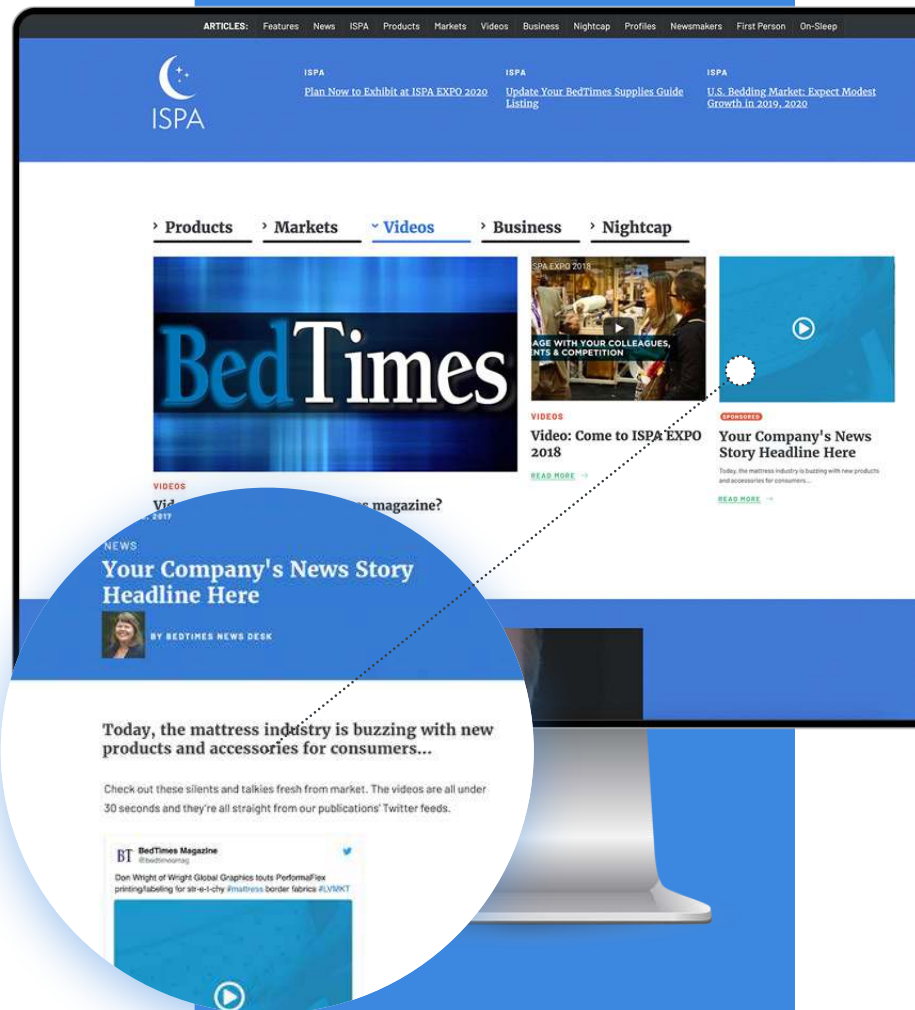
ARTICLES: Features News ISPA Products Markets Videos Business Nightcap Profiles Newsmakers First Person On-Sleep

ISPA

ISPA
Plan Now to Exhibit at ISPA EXPO 2020

ISPA
Update Your BedTimes Supplies Guide Listing

ISPA
U.S. Bedding Market: Expect Modest Growth in 2019, 2020

Products Markets Videos Business Nightcap

BedTimes

VIDEOS
Vid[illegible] magazine?
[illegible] 2017

ISPA EXPO 2018
AGE WITH YOUR COLLEAGUES, NTS & COMPETITION

VIDEOS
Video: Come to ISPA EXPO 2018
READ MORE →

SPONSORED
Your Company's News Story Headline Here
Today, the mattress industry is buzzing with new products and accessories for consumers...
READ MORE →

NEWS
Your Company's News Story Headline Here
BY BEDTIMES NEWS DESK

Today, the mattress industry is buzzing with new products and accessories for consumers...

Check out these silents and talkies fresh from market. The videos are all under 30 seconds and they're all straight from our publications' Twitter feeds.

BT BedTimes Magazine
@bedtimesmag
Don Wright of Wright Global Graphics touts PerformaFlex printing/labeling for str-e-t-chy #mattress border fabrics #LVMKT